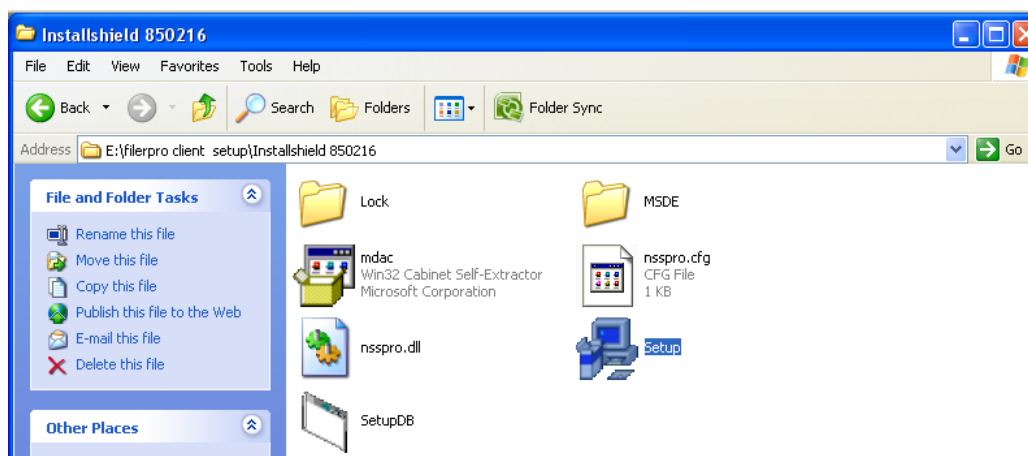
Installshield 850216

File Edit View Favorites Tools Help

Back Search Folders Folder Sync

Address E:\filerpro client setup\Installshield 850216 Go

File and Folder Tasks

Rename this file
Move this file
Copy this file
Publish this file to the Web
E-mail this file
Delete this file

Other Places

Lock

MSDE

mdac
Win32 Cabinet Self-Extractor
Microsoft Corporation

nsspro.cfg
CFG File
1 KB

nsspro.dll

Setup

SetupDB